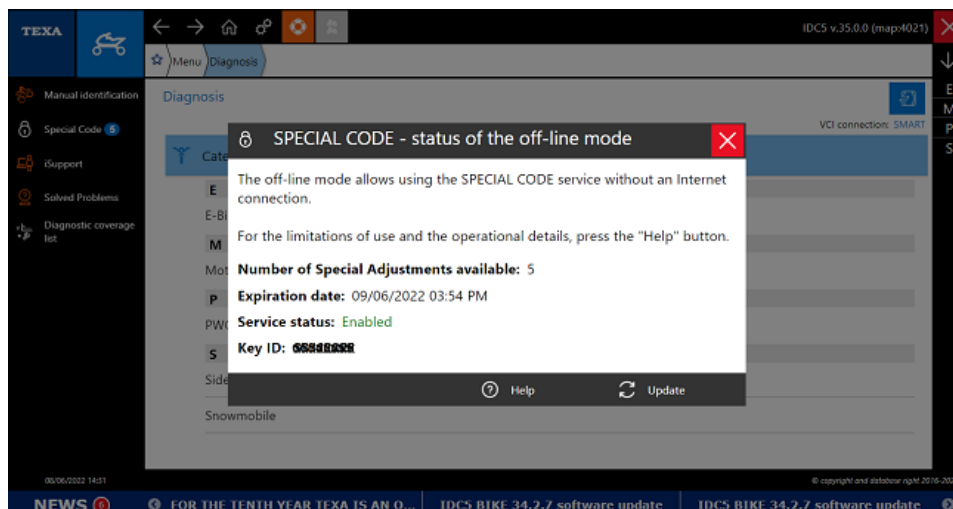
TEXA

IDC5 v.35.0.0 (map:4021)

Menu Diagnosis

Manual identification
Special Code 5
iSupport
Solved Problems
Diagnostic coverage list

Diagnosis

VCI connection: SMART

Cate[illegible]

E
E-Bi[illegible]
M
Mot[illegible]
P
PW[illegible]
S
Side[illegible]

Snowmobile

SPECIAL CODE - status of the off-line mode

The off-line mode allows using the SPECIAL CODE service without an Internet connection.

For the limitations of use and the operational details, press the "Help" button.

Number of Special Adjustments available: 5

Expiration date: 09/06/2022 03:54 PM

Service status: Enabled

Key ID: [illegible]

Help
Update

06/06/2022 14:51

© copyright and database right 2016-20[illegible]

NEWS 6
FOR THE TENTH YEAR TEXA IS AN O...
IDC5 BIKE 34.2.7 software update
IDC5 BIKE 34.2.7 software update

E
M
P
S